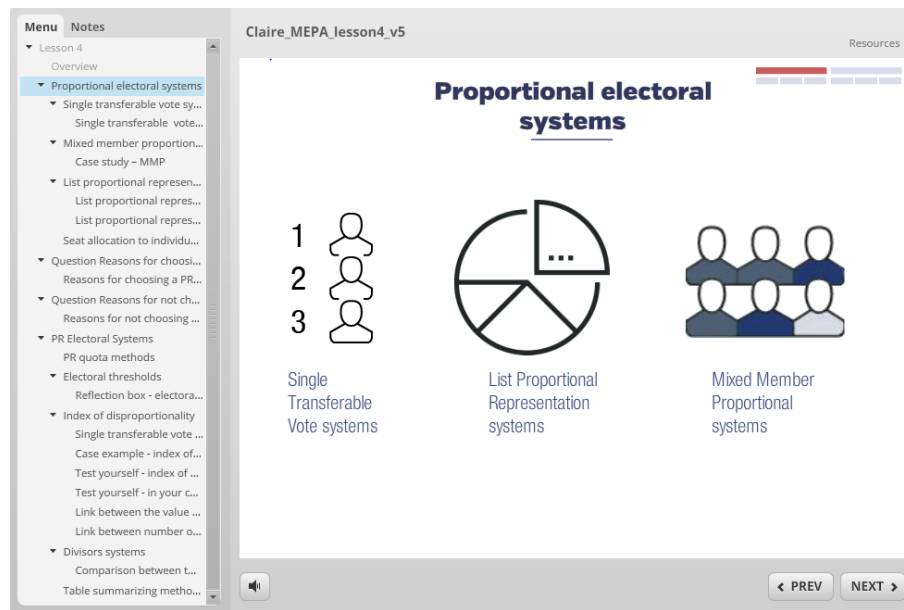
Menu Notes

Lesson 4
Overview
Proportional electoral systems
Single transferable vote sy...
Single transferable vote...
Mixed member proportion...
Case study – MMP
List proportional represen...
List proportional repres...
List proportional repres...
Seat allocation to individu...
Question Reasons for choosi...
Reasons for choosing a PR...
Question Reasons for not ch...
Reasons for not choosing ...
PR Electoral Systems
PR quota methods
Electoral thresholds
Reflection box - electora...
Index of disproportionality
Single transferable vote ...
Case example - index of...
Test yourself - index of ...
Test yourself - in your c...
Link between the value ...
Link between number o...
Divisors systems
Comparison between t...
Table summarizing metho...

Claire_MEPA_lesson4_v5

Resources

Proportional electoral systems

1
2
3

...

Single Transferable Vote systems

List Proportional Representation systems

Mixed Member Proportional systems

< PREV

NEXT >